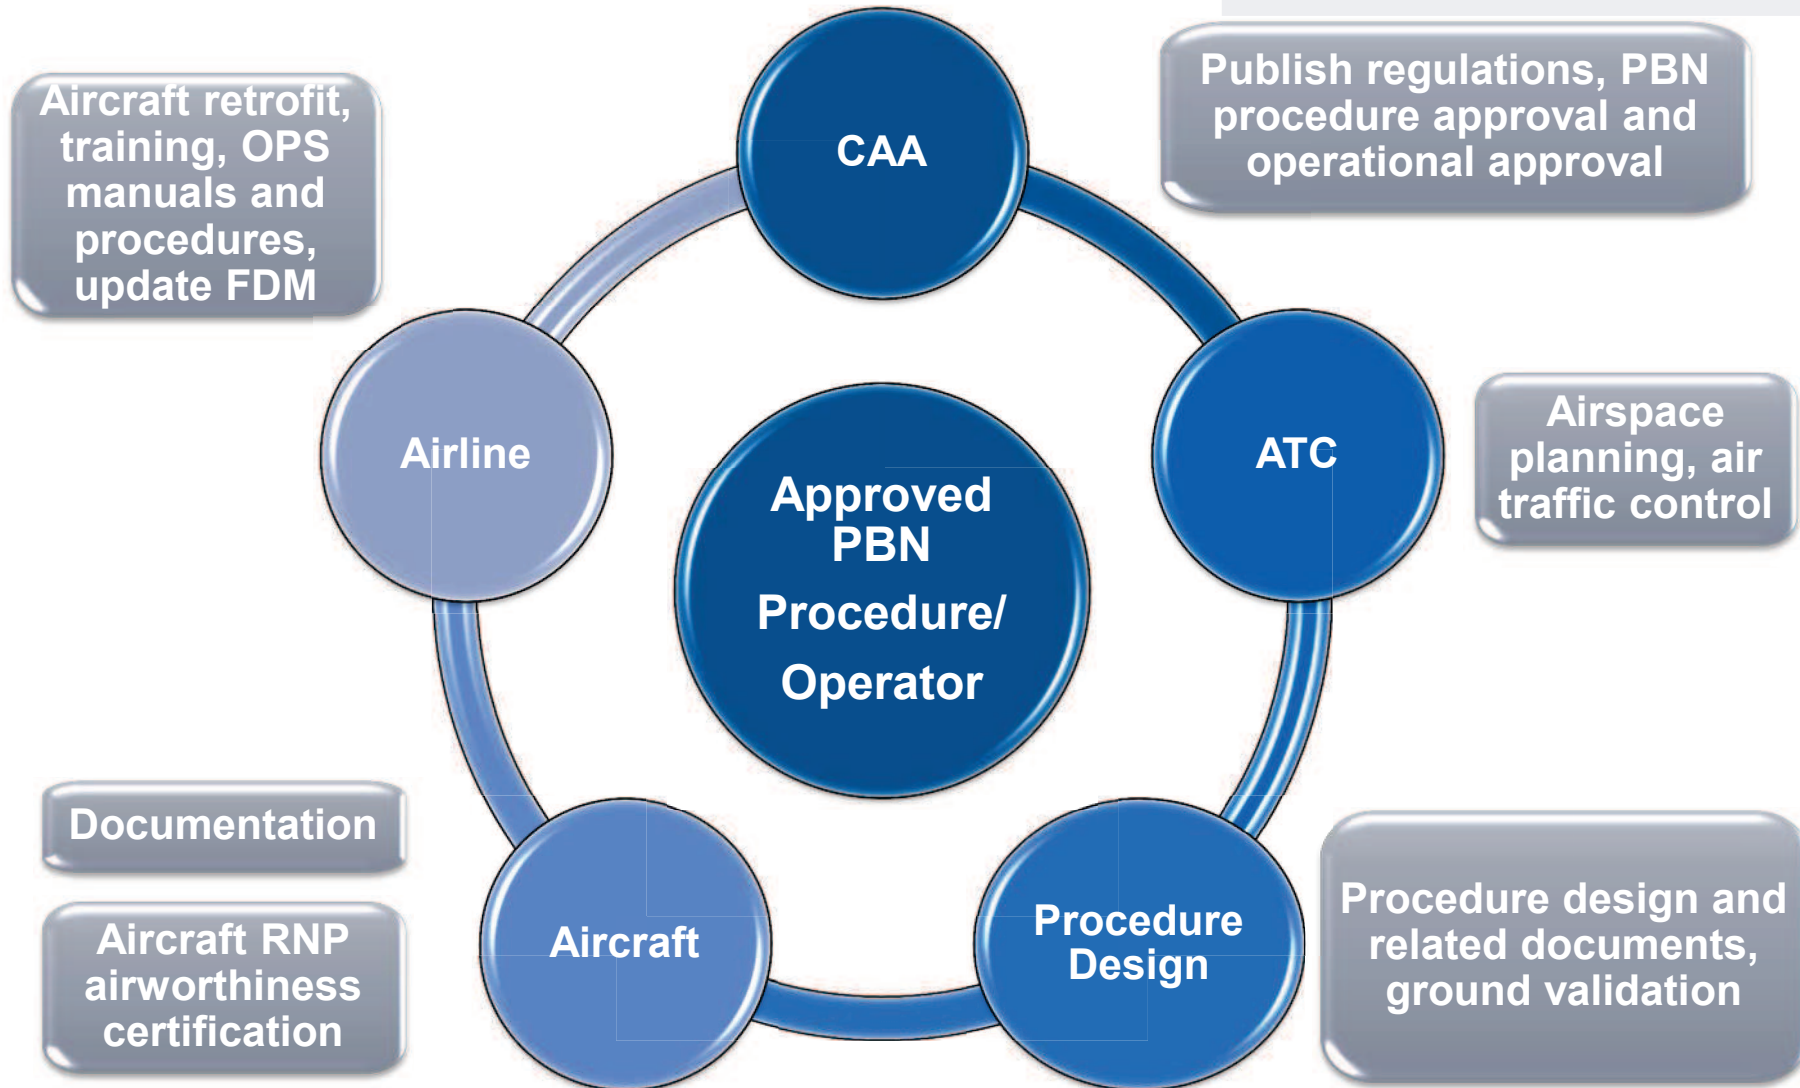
Aircraft retrofit, training, OPS manuals and procedures, update FDM

CAA

Publish regulations, PBN procedure approval and operational approval

Airline

Approved PBN Procedure/ Operator

ATC

Airspace planning, air traffic control

Documentation

Aircraft RNP airworthiness certification

Aircraft

Procedure Design

Procedure design and related documents, ground validation